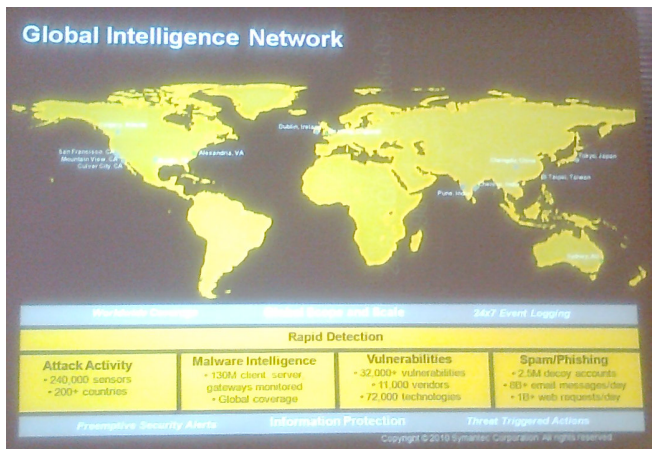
Global Intelligence Network

San Francisco, CA
Mountain View, CA
Culver City, CA
Calgary, Alberta
Alexandria, VA
Dublin, Ireland
Chengdu, China
Tokyo, Japan
Taipei, Taiwan
Pune, India
Sydney, AU

Worldwide Coverage | Global Scope and Scale | 24x7 Event Logging

Rapid Detection

| Attack Activity | Malware Intelligence | Vulnerabilities | Spam/Phishing |
|---|---|---|---|
| • 240,000 sensors • 200+ countries | • 130M client, server, gateways monitored • Global coverage | • 32,000+ vulnerabilities • 11,000 vendors • 72,000 technologies | • 2.5M decoy accounts • 8B+ email messages/day • 1B+ web requests/day |

Preemptive Security Alerts | Information Protection | Threat Triggered Actions

Copyright © 2010 Symantec Corporation. All rights reserved.